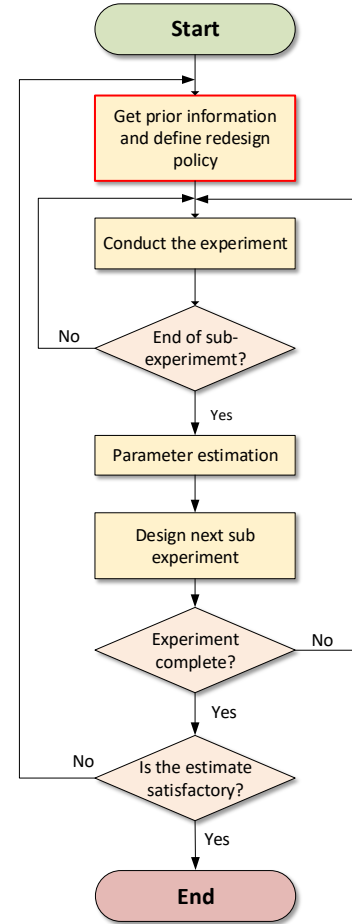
Start

Get prior information and define redesign policy

Conduct the experiment

No

End of sub-experimemt?

Yes

Parameter estimation

Design next sub experiment

Experiment complete?

No

Yes

No

Is the estimate satisfactory?

Yes

End